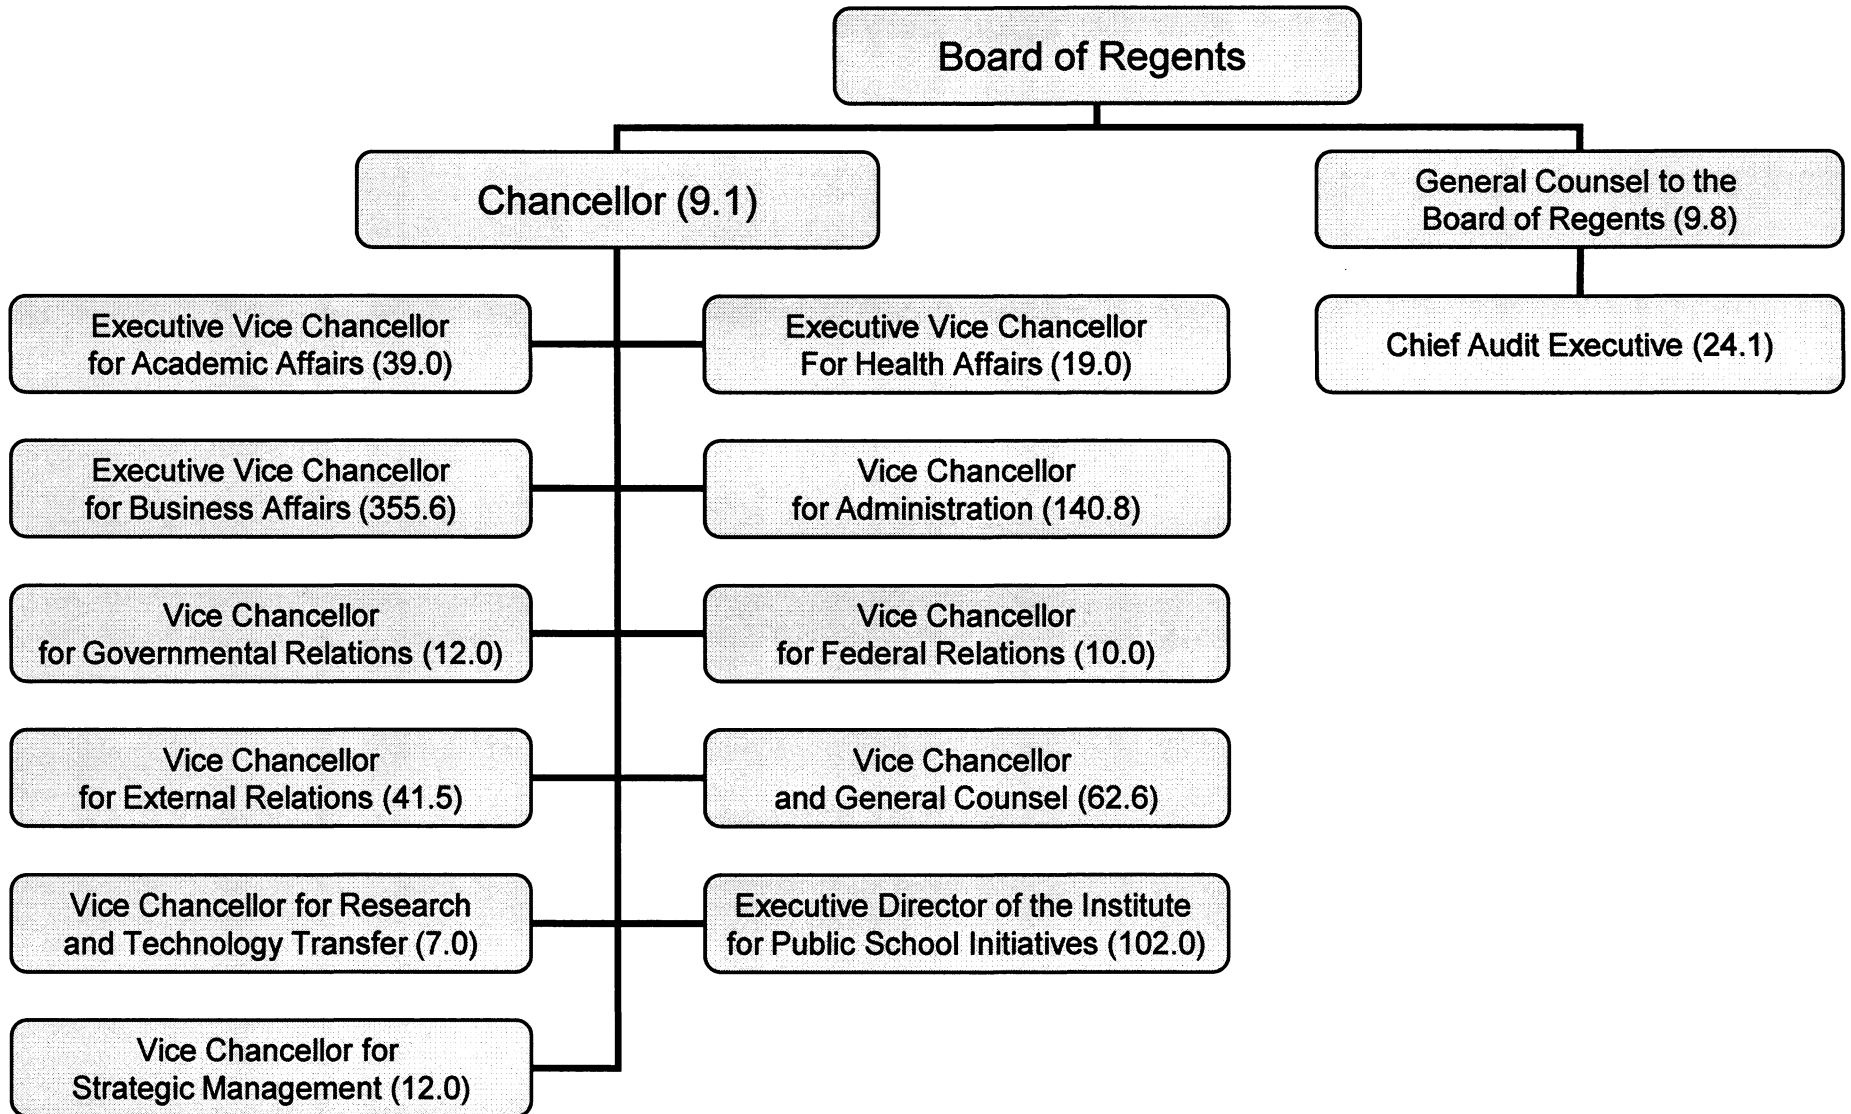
Board of Regents

Chancellor (9.1)

General Counsel to the Board of Regents (9.8)

Executive Vice Chancellor for Academic Affairs (39.0)

Executive Vice Chancellor For Health Affairs (19.0)

Chief Audit Executive (24.1)

Executive Vice Chancellor for Business Affairs (355.6)

Vice Chancellor for Administration (140.8)

Vice Chancellor for Governmental Relations (12.0)

Vice Chancellor for Federal Relations (10.0)

Vice Chancellor for External Relations (41.5)

Vice Chancellor and General Counsel (62.6)

Vice Chancellor for Research and Technology Transfer (7.0)

Executive Director of the Institute for Public School Initiatives (102.0)

Vice Chancellor for Strategic Management (12.0)